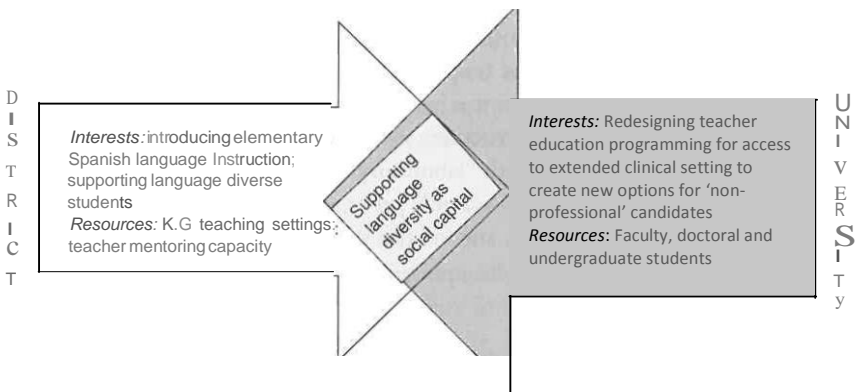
D
I
S
T
R
I
C
T

*Interests:* introducing elementary Spanish language Instruction; supporting language diverse students
*Resources:* K.G teaching settings; teacher mentoring capacity

Supporting language diversity as social capital

*Interests:* Redesigning teacher education programming for access to extended clinical setting to create new options for 'non-professional' candidates
*Resources*: Faculty, doctoral and undergraduate students

U
N
I
V
E
R
S
I
T
y